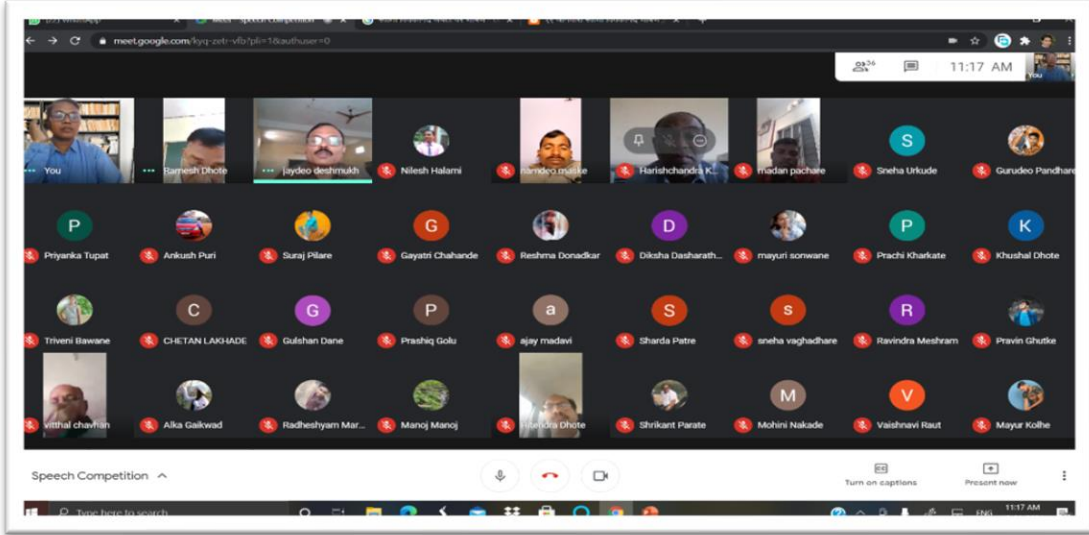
(17) WhatsApp
Meet – Speech Competition
meet.google.com/kyq-zetr-vfb?pli=1&authuser=0
36
11:17 AM
You
You
Ramesh Dhote
jaydeo deshmukh
Nilesh Halami
namdeo maske
Harishchandra K...
madan pachare
S
Sneha Urkude
Gurudeo Pandhare
P
Priyanka Tupat
Ankush Puri
Suraj Pilare
G
Gayatri Chahande
Reshma Donadkar
D
Diksha Dasharath...
mayuri sonwane
P
Prachi Kharkate
K
Khushal Dhote
Triveni Bawane
C
CHETAN LAKHADE
G
Gulshan Dane
P
Prashiq Golu
a
ajay madavi
S
Sharda Patre
s
sneha vaghadhare
R
Ravindra Meshram
Pravin Ghutke
vitthal chavhan
Alka Gaikwad
Radheshyam Mar...
Manoj Manoj
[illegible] Dhote
Shrikant Parate
M
Mohini Nakade
V
Vaishnavi Raut
Mayur Kolhe
Speech Competition
Turn on captions
Present now
Type here to search
ENG
11:17 AM